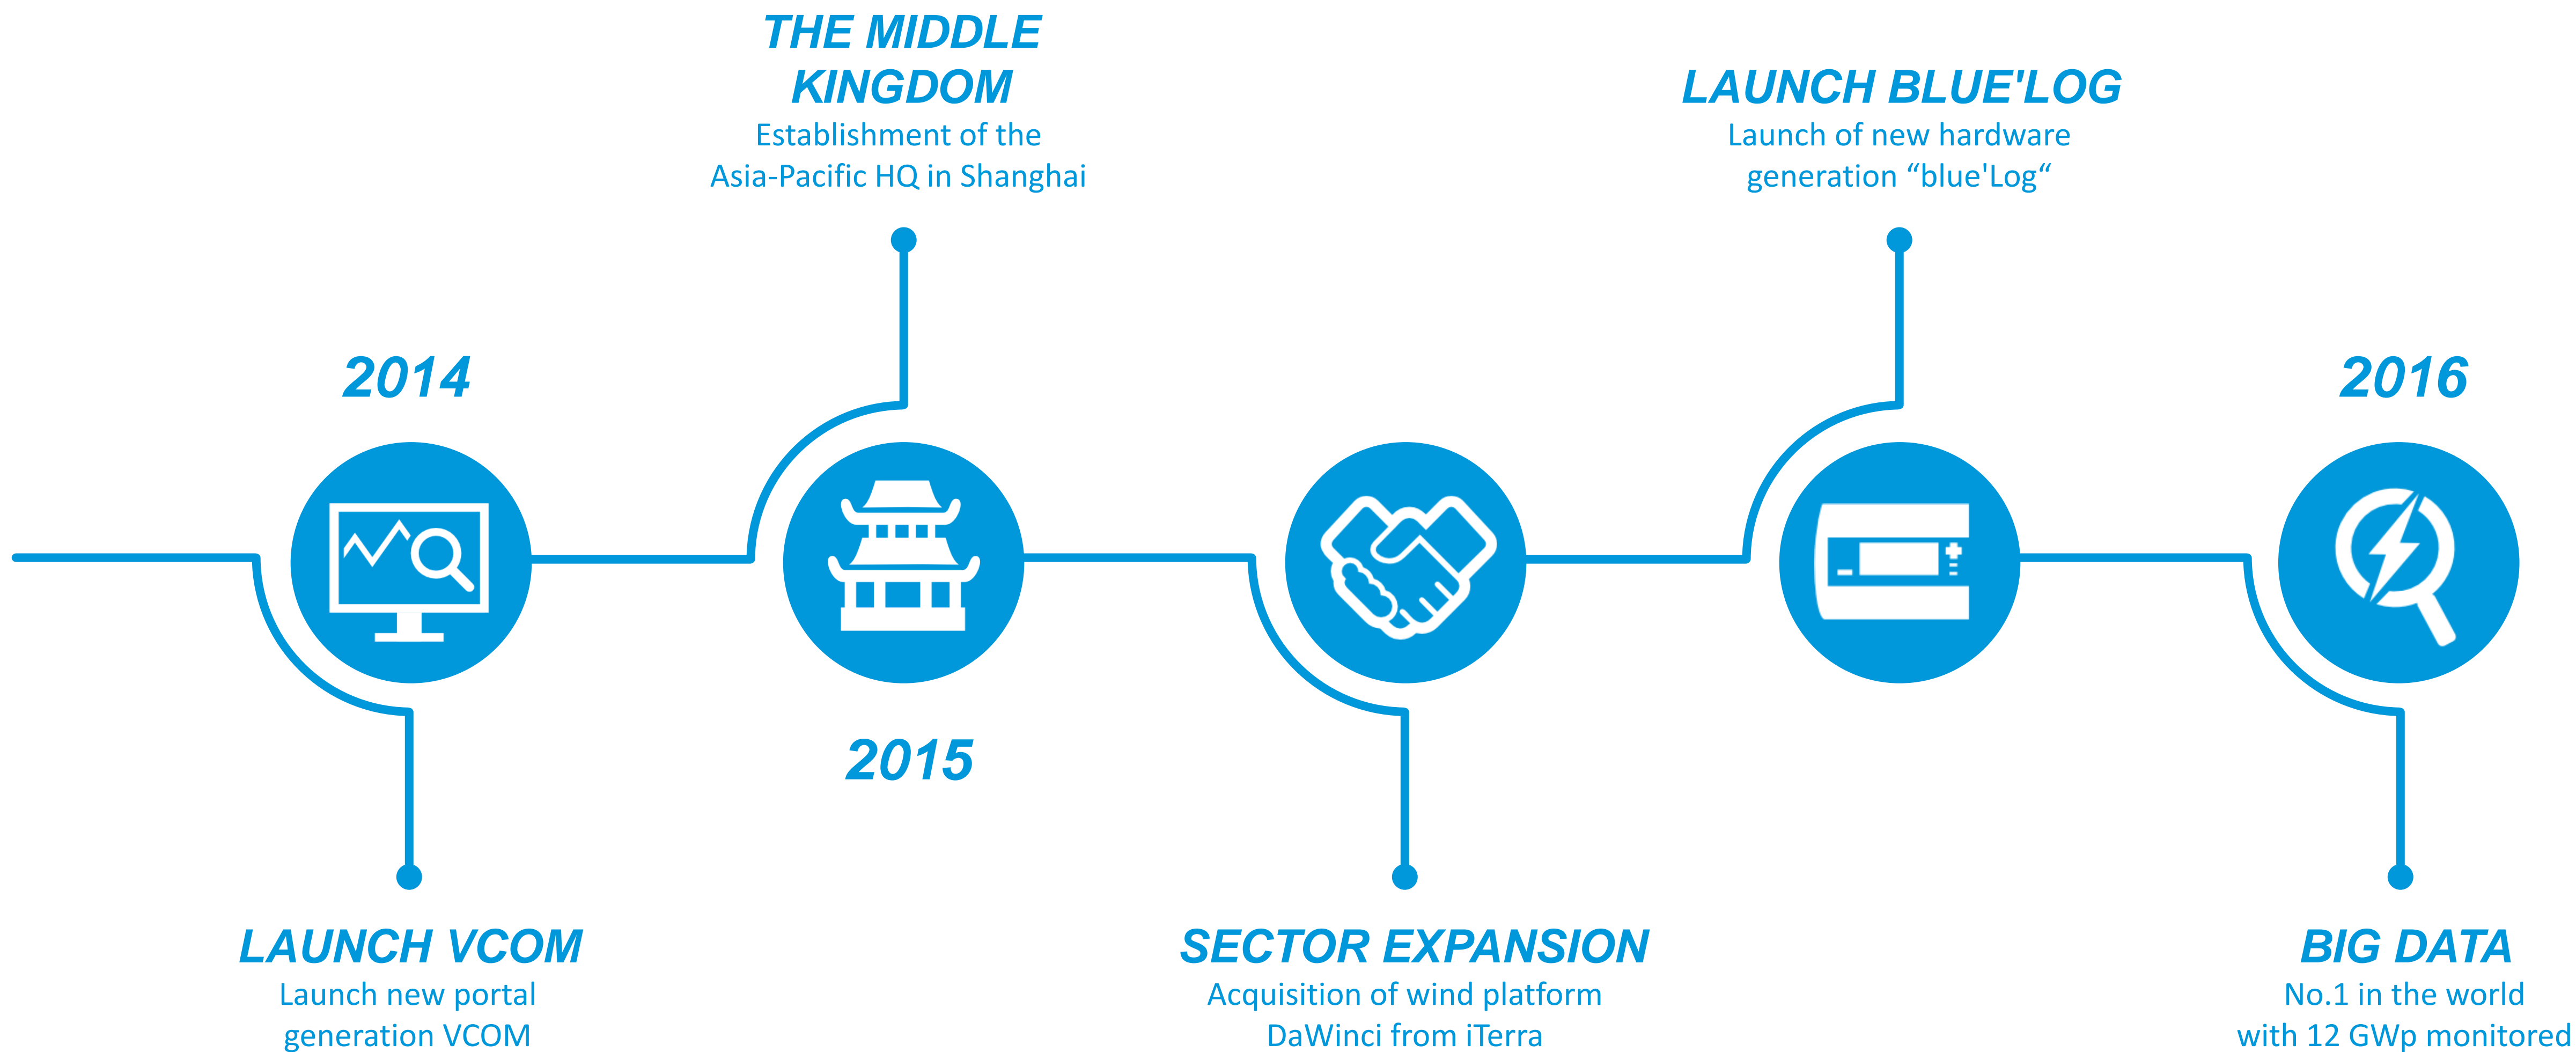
THE MIDDLE KINGDOM
Establishment of the Asia-Pacific HQ in Shanghai

LAUNCH BLUE'LOG
Launch of new hardware generation “blue'Log“

2014

2016

2015

LAUNCH VCOM
Launch new portal generation VCOM

SECTOR EXPANSION
Acquisition of wind platform DaWinci from iTerra

BIG DATA
No.1 in the world with 12 GWp monitored